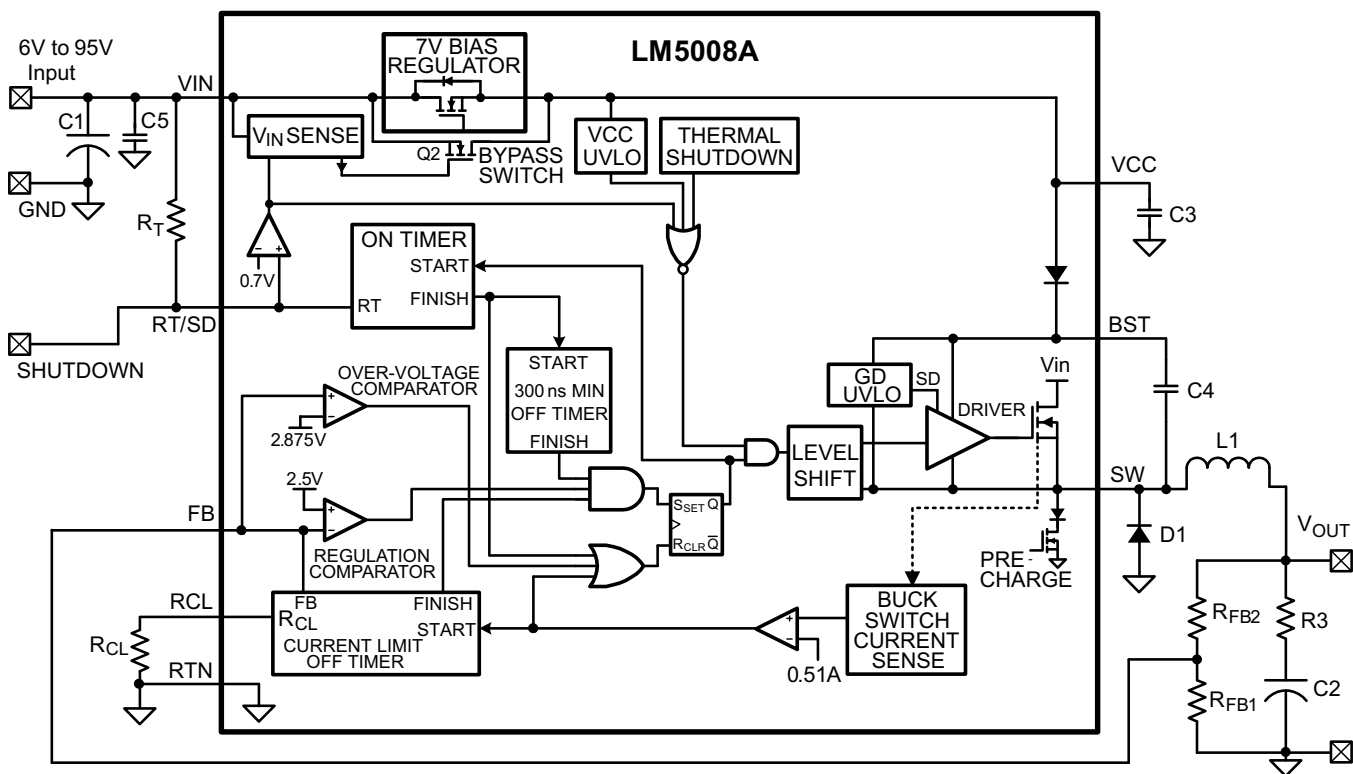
6V to 95V
Input
VIN
C1
C5
GND
$R_T$
RT/SD
SHUTDOWN
7V BIAS
REGULATOR
LM5008A
$V_{IN}$ SENSE
Q2
BYPASS
SWITCH
VCC
UVLO
THERMAL
SHUTDOWN
VCC
C3
0.7V
ON TIMER
START
FINISH
RT
START
300 ns MIN
OFF TIMER
FINISH
BST
OVER-VOLTAGE
COMPARATOR
2.875V
GD
UVLO
SD
Vin
DRIVER
C4
LEVEL
SHIFT
2.5V
$S_{SET}$ Q
$R_{CLR}$ $\overline{Q}$
SW
L1
FB
$V_{OUT}$
REGULATION
COMPARATOR
D1
PRE-
CHARGE
RCL
FB
$R_{CL}$
FINISH
START
CURRENT LIMIT
OFF TIMER
BUCK
SWITCH
CURRENT
SENSE
0.51A
$R_{CL}$
RTN
$R_{FB2}$
R3
$R_{FB1}$
C2